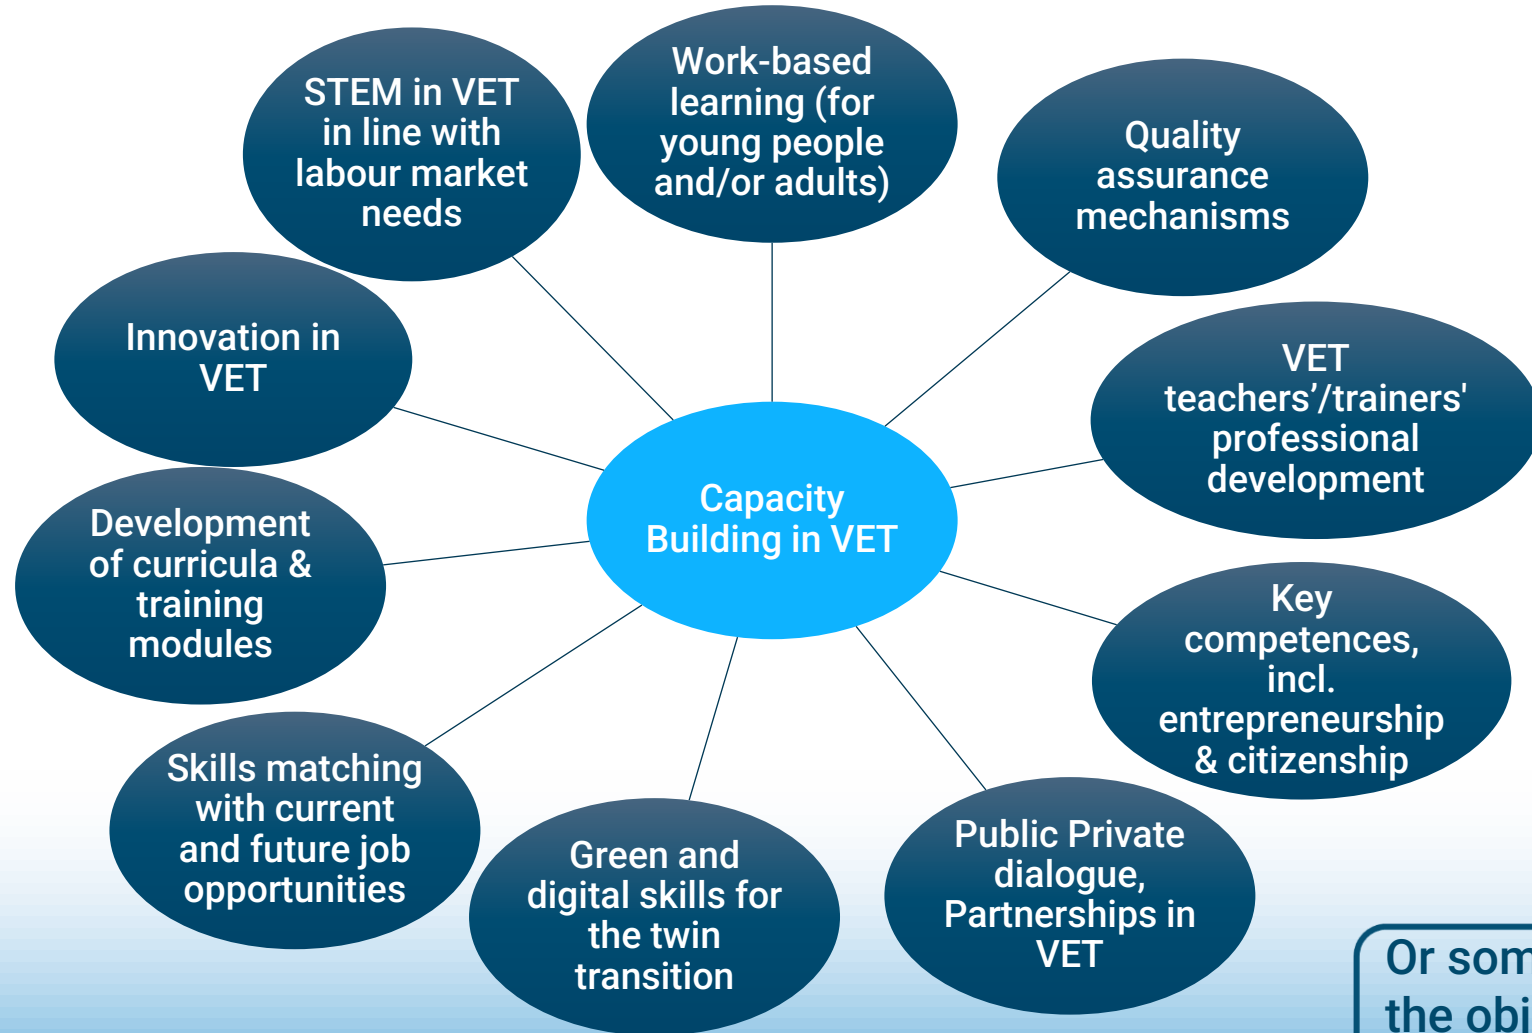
Capacity Building in VET

Work-based learning (for young people and/or adults)

Quality assurance mechanisms

VET teachers'/trainers' professional development

Key competences, incl. entrepreneurship & citizenship

Public Private dialogue, Partnerships in VET

Green and digital skills for the twin transition

Skills matching with current and future job opportunities

Development of curricula & training modules

Innovation in VET

STEM in VET in line with labour market needs

Or som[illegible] the obj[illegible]